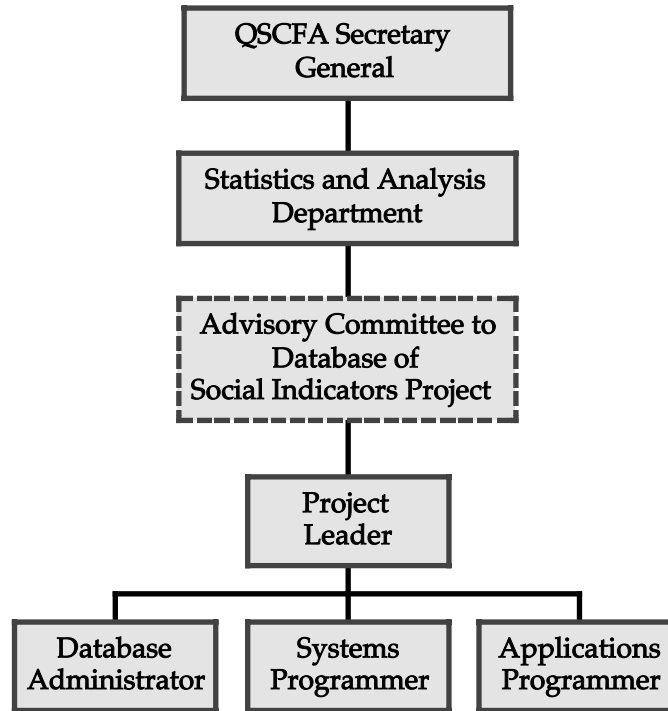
QSCFA Secretary General

Statistics and Analysis Department

Advisory Committee to Database of Social Indicators Project

Project Leader

Database Administrator

Systems Programmer

Applications Programmer